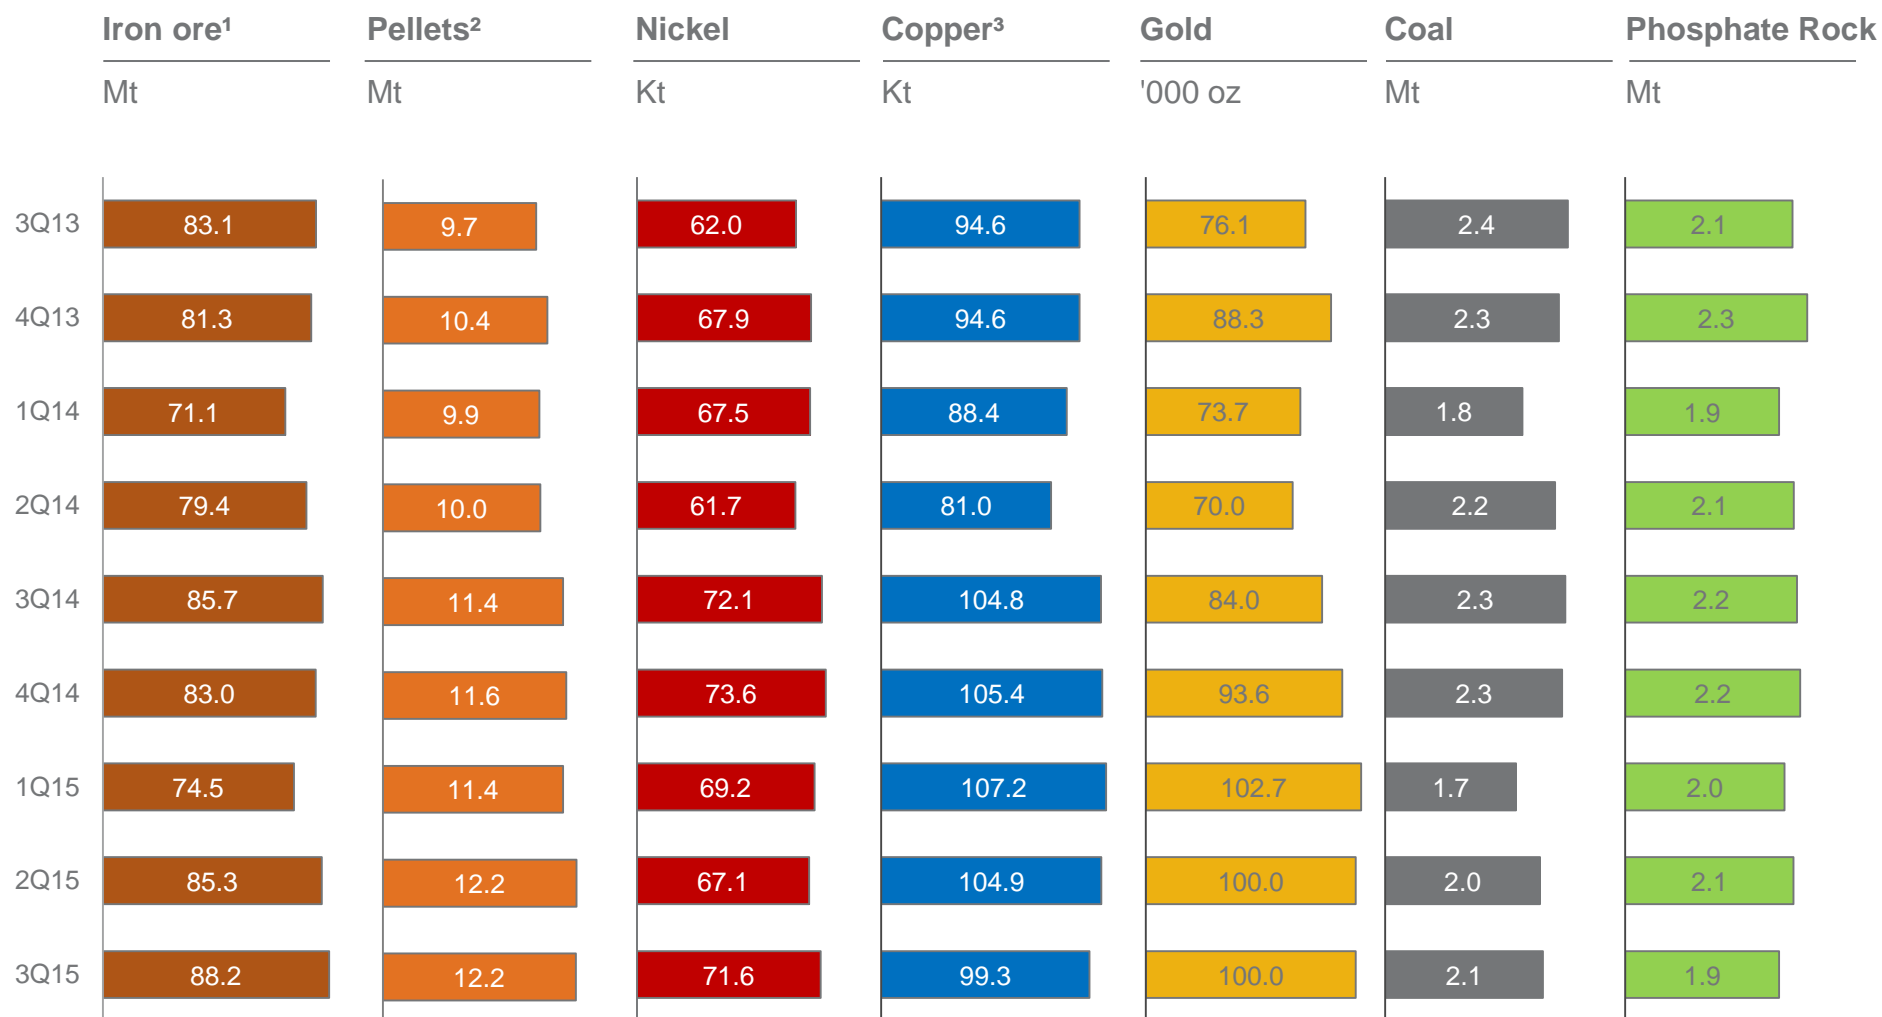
| | Iron ore¹ | Pellets² | Nickel | Copper³ | Gold | Coal | Phosphate Rock |
|---|---|---|---|---|---|---|---|
| | Mt | Mt | Kt | Kt | '000 oz | Mt | Mt |
| 3Q13 | 83.1 | 9.7 | 62.0 | 94.6 | 76.1 | 2.4 | 2.1 |
| 4Q13 | 81.3 | 10.4 | 67.9 | 94.6 | 88.3 | 2.3 | 2.3 |
| 1Q14 | 71.1 | 9.9 | 67.5 | 88.4 | 73.7 | 1.8 | 1.9 |
| 2Q14 | 79.4 | 10.0 | 61.7 | 81.0 | 70.0 | 2.2 | 2.1 |
| 3Q14 | 85.7 | 11.4 | 72.1 | 104.8 | 84.0 | 2.3 | 2.2 |
| 4Q14 | 83.0 | 11.6 | 73.6 | 105.4 | 93.6 | 2.3 | 2.2 |
| 1Q15 | 74.5 | 11.4 | 69.2 | 107.2 | 102.7 | 1.7 | 2.0 |
| 2Q15 | 85.3 | 12.2 | 67.1 | 104.9 | 100.0 | 2.0 | 2.1 |
| 3Q15 | 88.2 | 12.2 | 71.6 | 99.3 | 100.0 | 2.1 | 1.9 |